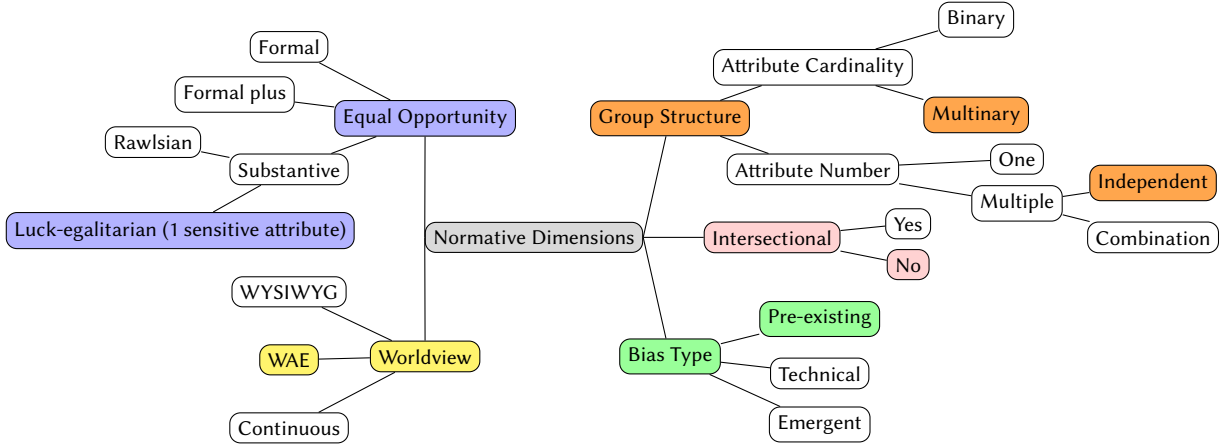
Normative Dimensions

Equal Opportunity
Formal
Formal plus
Substantive
Rawlsian
Luck-egalitarian (1 sensitive attribute)

Worldview
WYSIWYG
WAE
Continuous

Group Structure
Attribute Cardinality
Binary
Multinary
Attribute Number
One
Multiple
Independent
Combination

Intersectional
Yes
No

Bias Type
Pre-existing
Technical
Emergent